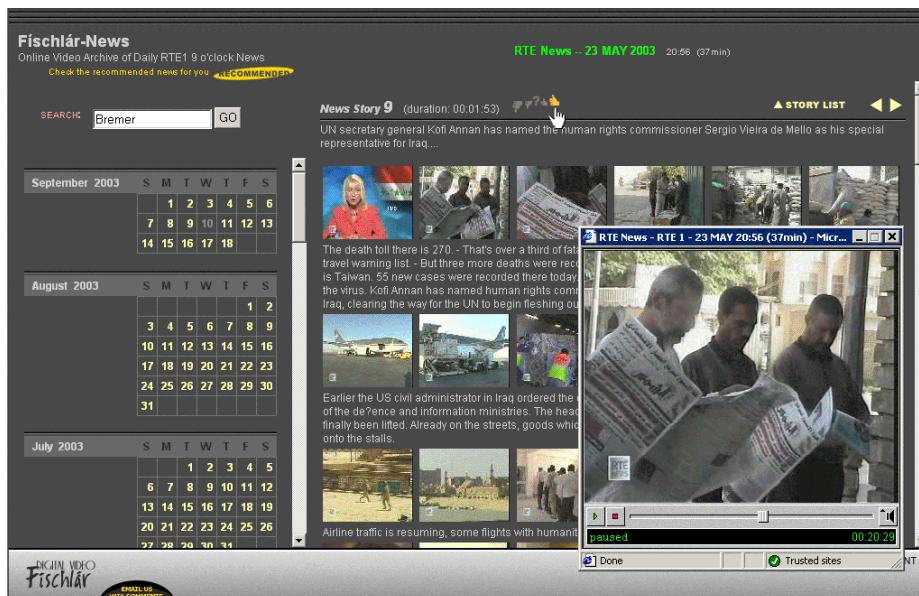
Físchlár-News
Online Video Archive of Daily RTE1 9 o'clock News
Check the recommended news for you RECOMMENDED

RTE News -- 23 MAY 2003 20:56 (37min)

SEARCH: Bremer GO

News Story 9 (duration: 00:01:53)

▲ STORY LIST

UN secretary general Kofi Annan has named the human rights commissioner Sergio Vieira de Mello as his special representative for Iraq....

| September 2003 | S | M | T | W | T | F | S |
|---|---|---|---|---|---|---|---|
| | | 1 | 2 | 3 | 4 | 5 | 6 |
| | 7 | 8 | 9 | 10 | 11 | 12 | 13 |
| | 14 | 15 | 16 | 17 | 18 | | |

| August 2003 | S | M | T | W | T | F | S |
|---|---|---|---|---|---|---|---|
| | | | | | | 1 | 2 |
| | 3 | 4 | 5 | 6 | 7 | 8 | 9 |
| | 10 | 11 | 12 | 13 | 14 | 15 | 16 |
| | 17 | 18 | 19 | 20 | 21 | 22 | 23 |
| | 24 | 25 | 26 | 27 | 28 | 29 | 30 |
| | 31 | | | | | | |

| July 2003 | S | M | T | W | T | F | S |
|---|---|---|---|---|---|---|---|
| | | | 1 | 2 | 3 | 4 | 5 |
| | 6 | 7 | 8 | 9 | 10 | 11 | 12 |
| | 13 | 14 | 15 | 16 | 17 | 18 | 19 |
| | 20 | 21 | 22 | 23 | 24 | 25 | 26 |
| | 27 | 28 | 29 | 30 | 31 | | |

The death toll there is 270. - That's over a third of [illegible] travel warning list. - But three more deaths were reco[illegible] is Taiwan. 55 new cases were recorded there today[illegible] the virus. Kofi Annan has named human rights comm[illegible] Iraq, clearing the way for the UN to begin fleshing ou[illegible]

Earlier the US civil administrator in Iraq ordered the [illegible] of the de?ence and information ministries. The head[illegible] finally been lifted. Already on the streets, goods whic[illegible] onto the stalls.

Airline traffic is resuming, some flights with humanit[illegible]

RTE News - RTE 1 - 23 MAY 20:56 (37min) - Micr...
paused 00:20:29
Done Trusted sites

DIGITAL VIDEO Físchlár
EMAIL US